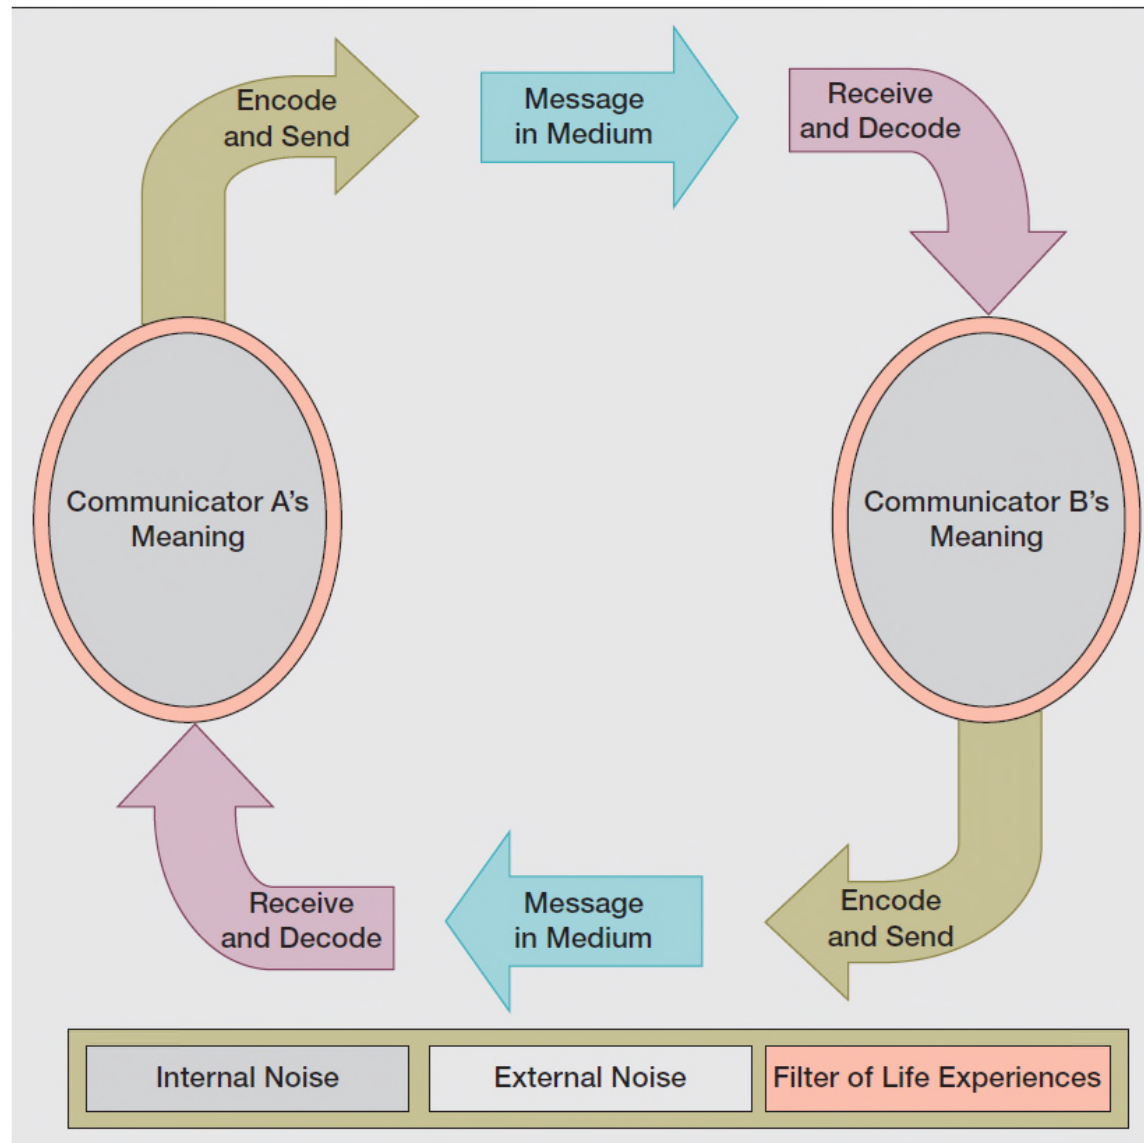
Encode and Send

Message in Medium

Receive and Decode

Communicator A's Meaning

Communicator B's Meaning

Receive and Decode

Message in Medium

Encode and Send

Internal Noise

External Noise

Filter of Life Experiences